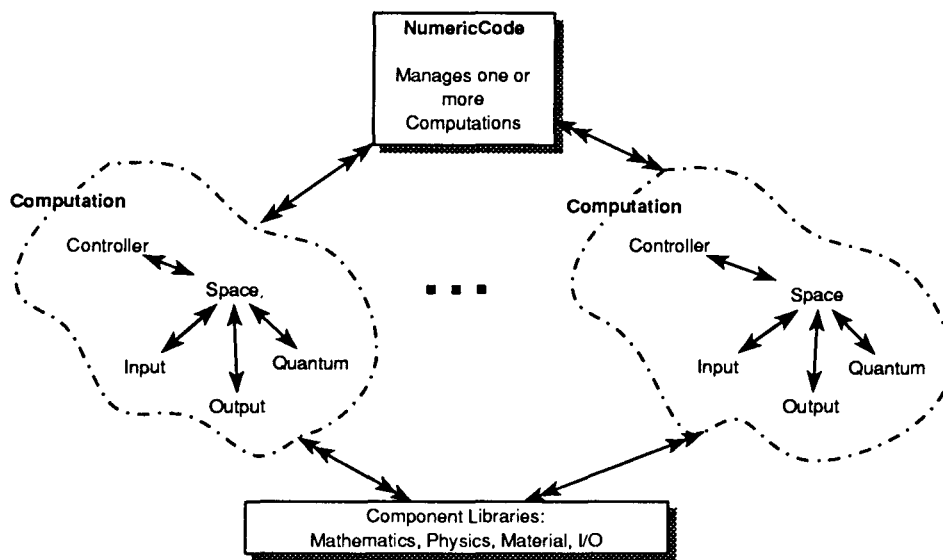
NumericCode

Manages one or more Computations

Computation

Controller

Space,

Input

Quantum

Output

■ ■ ■

Computation

Controller

Space

Input

Quantum

Output

Component Libraries:
Mathematics, Physics, Material, I/O